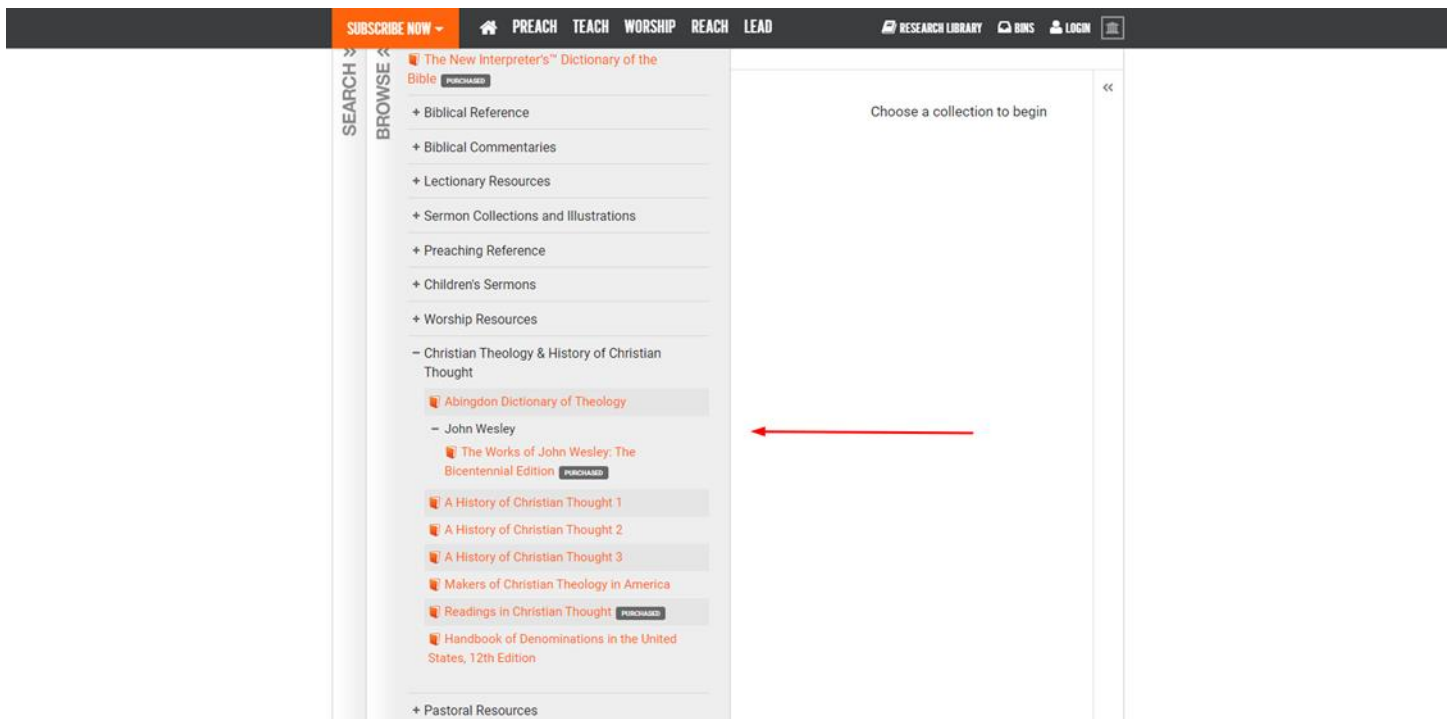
SUBSCRIBE NOW PREACH TEACH WORSHIP REACH LEAD RESEARCH LIBRARY BINS LOGIN

SEARCH »

BROWSE «

The New Interpreter's™ Dictionary of the Bible PURCHASED

+ Biblical Reference

+ Biblical Commentaries

+ Lectionary Resources

+ Sermon Collections and Illustrations

+ Preaching Reference

+ Children's Sermons

+ Worship Resources

− Christian Theology & History of Christian Thought

Abingdon Dictionary of Theology

− John Wesley

The Works of John Wesley: The Bicentennial Edition PURCHASED

A History of Christian Thought 1

A History of Christian Thought 2

A History of Christian Thought 3

Makers of Christian Theology in America

Readings in Christian Thought PURCHASED

Handbook of Denominations in the United States, 12th Edition

+ Pastoral Resources

«

Choose a collection to begin